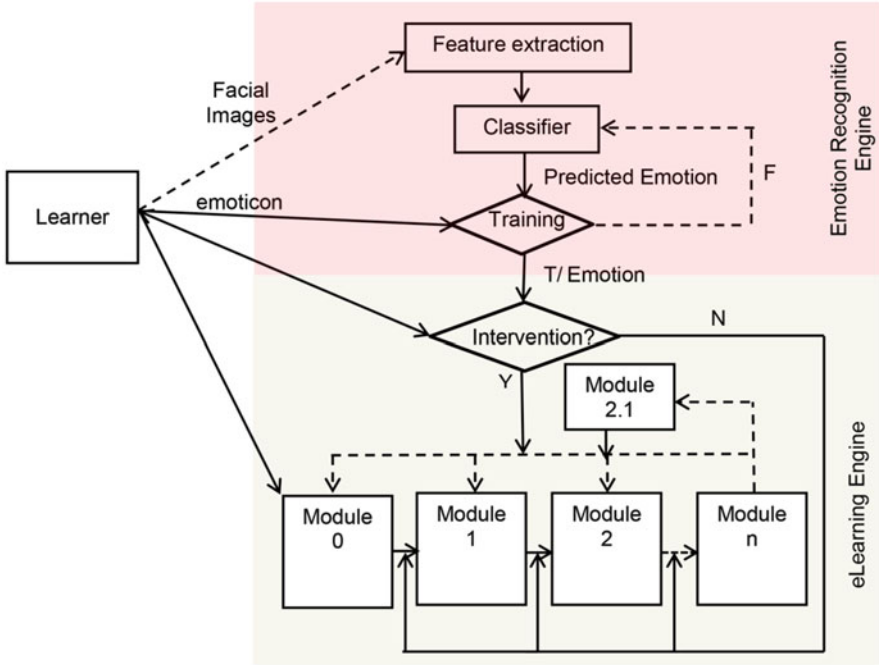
Feature extraction

Facial Images

Classifier

Predicted Emotion

F

Learner

emoticon

Training

Emotion Recognition Engine

T/ Emotion

Intervention?

N

Y

Module 2.1

Module 0

Module 1

Module 2

Module n

eLearning Engine